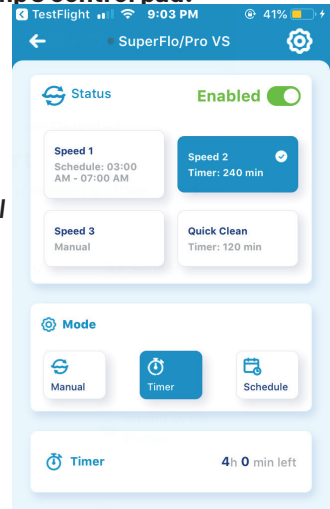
mp's control pad.

TestFlight 9:03 PM 41%

SuperFlo/Pro VS

Status

Enabled

Speed 1
Schedule: 03:00 AM - 07:00 AM

Speed 2
Timer: 240 min

l

Speed 3
Manual

Quick Clean
Timer: 120 min

Mode

Manual

Timer

Schedule

Timer

4h 0 min left